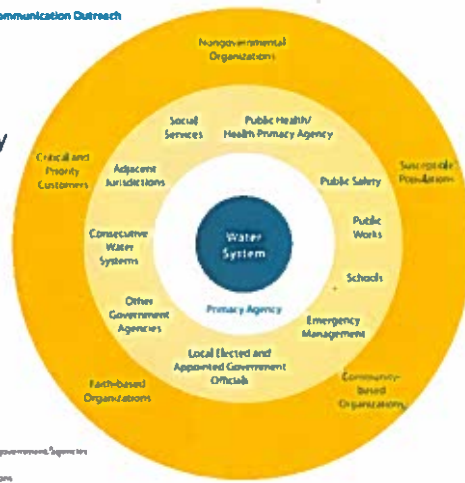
Communication Outreach

Nongovernmental Organizations

Critical and Priority Customers

Susceptible Populations

Faith-based Organizations

Community-based Organizations

Social Services

Public Health/ Health Primacy Agency

Adjacent Jurisdictions

Public Safety

Public Works

Consecutive Water Systems

Schools

Other Government Agencies

Emergency Management

Local Elected and Appointed Government Officials

Primacy Agency

Water System

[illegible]